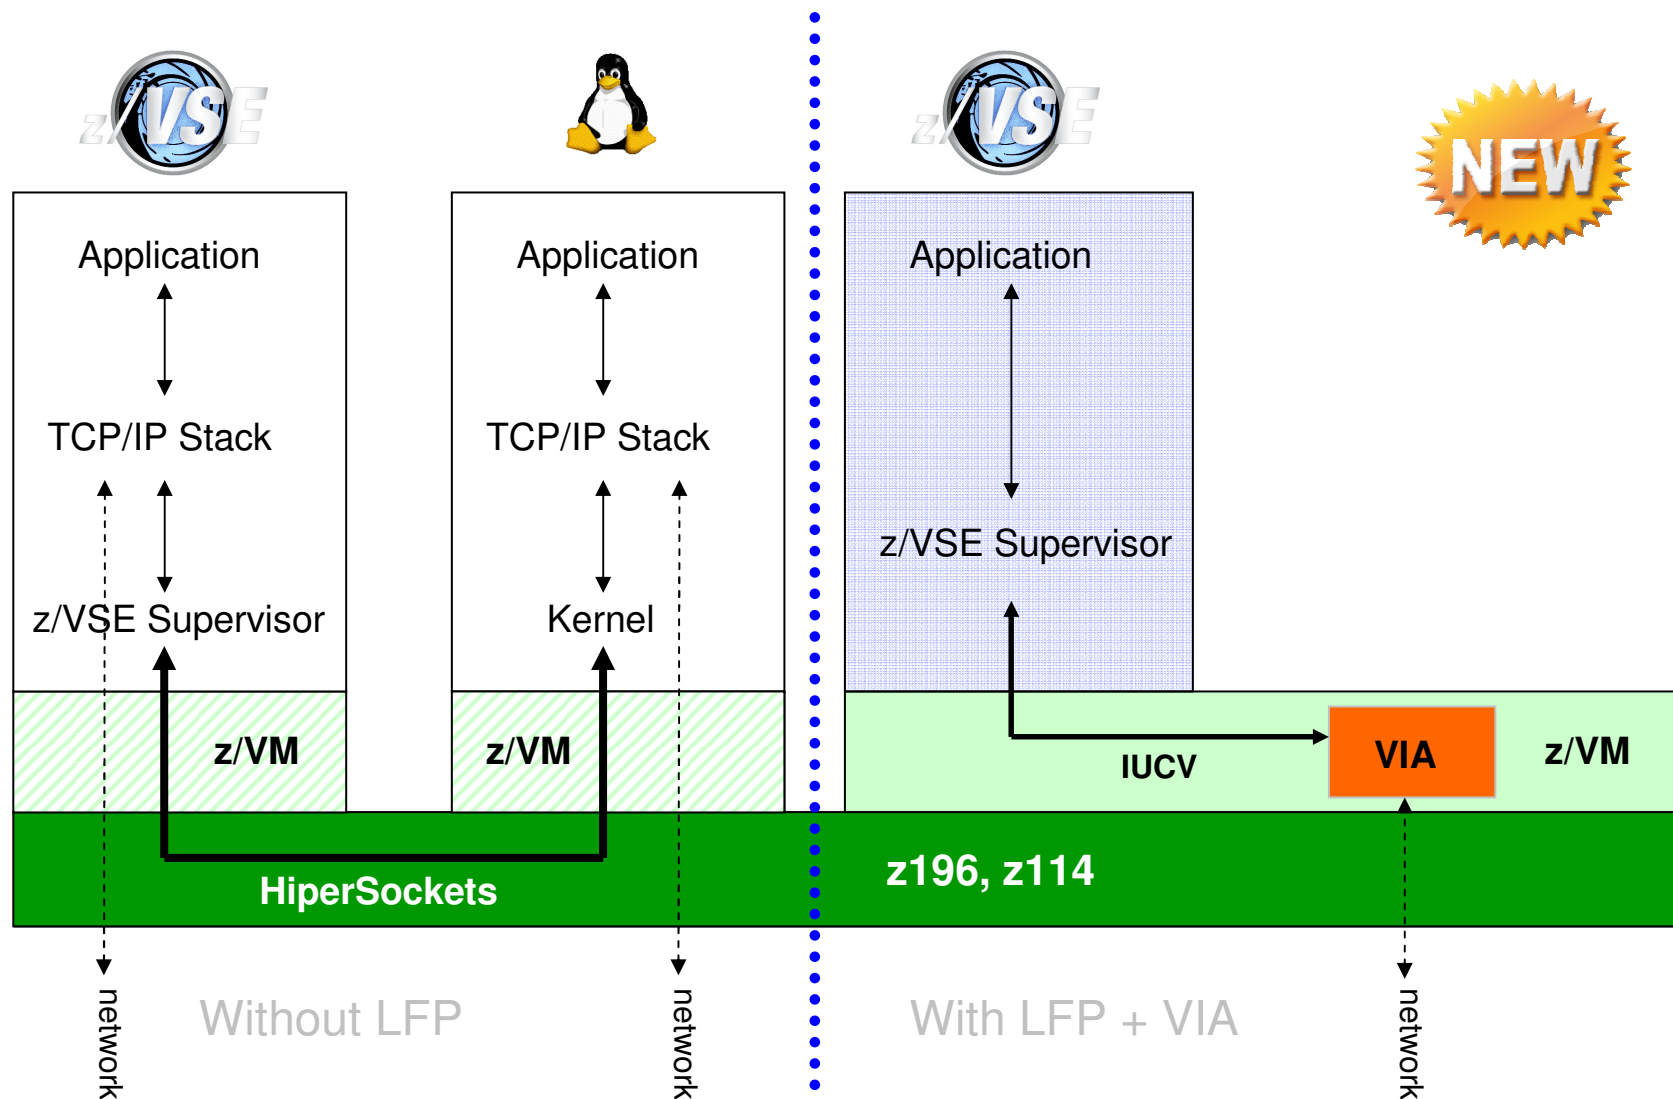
z/VSE

NEW

Application

TCP/IP Stack

z/VSE Supervisor

z/VM

Application

TCP/IP Stack

Kernel

z/VM

HiperSockets

Application

z/VSE Supervisor

IUCV

VIA

z/VM

z196, z114

network

Without LFP

network

With LFP + VIA

network